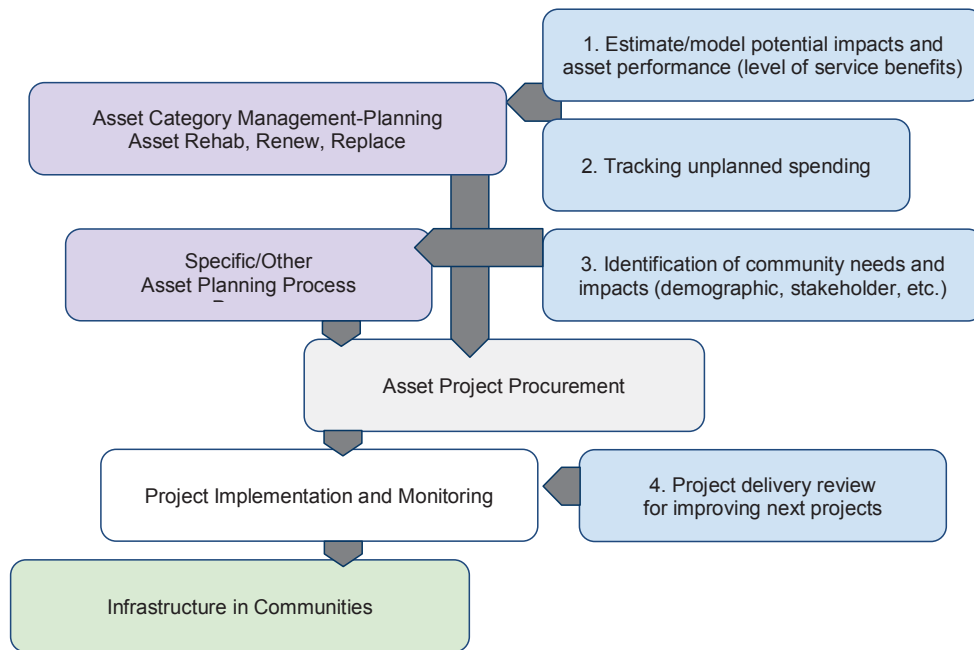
1. Estimate/model potential impacts and asset performance (level of service benefits)

Asset Category Management-Planning
Asset Rehab, Renew, Replace

2. Tracking unplanned spending

Specific/Other
Asset Planning Process

3. Identification of community needs and impacts (demographic, stakeholder, etc.)

Asset Project Procurement

Project Implementation and Monitoring

4. Project delivery review for improving next projects

Infrastructure in Communities